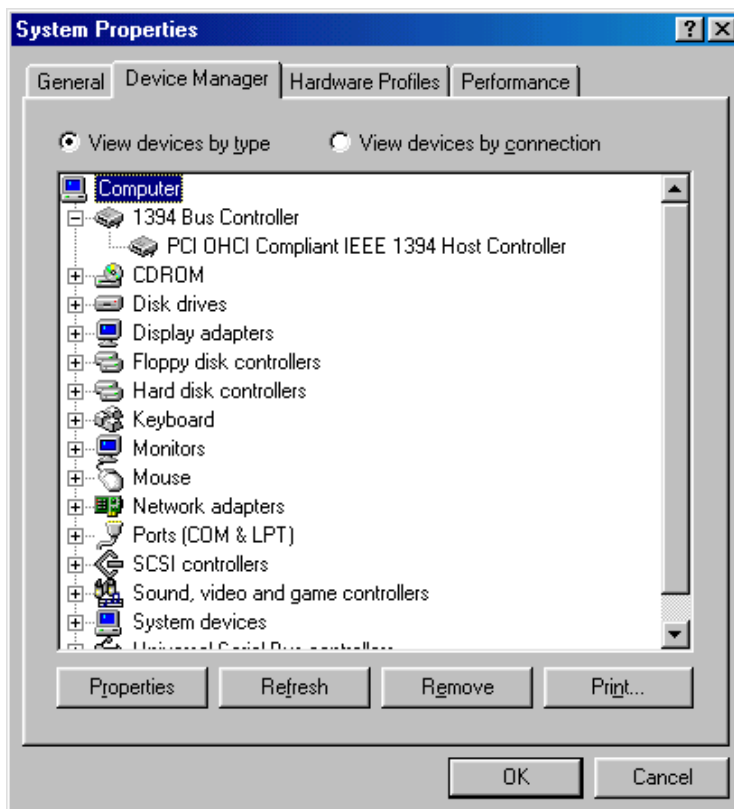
System Properties

?

General

Device Manager

Hardware Profiles

Performance

View devices by type

View devices by connection

Computer

1394 Bus Controller

PCI OHCI Compliant IEEE 1394 Host Controller

CDROM

Disk drives

Display adapters

Floppy disk controllers

Hard disk controllers

Keyboard

Monitors

Mouse

Network adapters

Ports (COM & LPT)

SCSI controllers

Sound, video and game controllers

System devices

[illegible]

Properties

Refresh

Remove

Print...

OK

Cancel